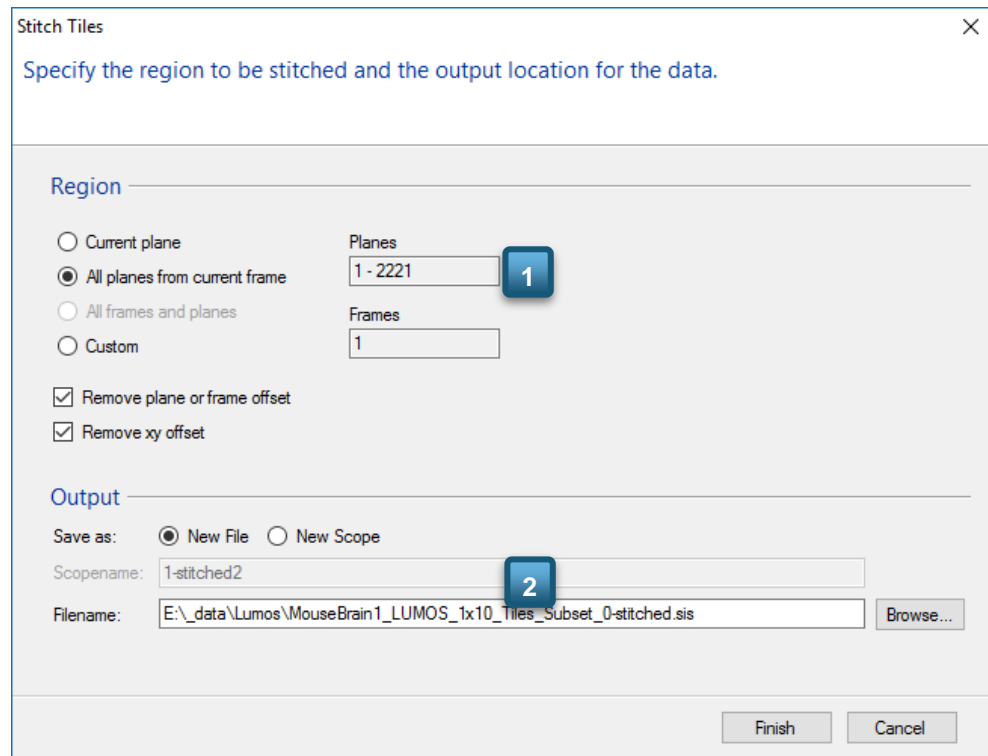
Stitch Tiles

Specify the region to be stitched and the output location for the data.

Region

Current plane

All planes from current frame

All frames and planes

Custom

Planes

1 - 2221

1

Frames

1

Remove plane or frame offset

Remove xy offset

Output

Save as: New File New Scope

Scopename: 1-stitched2

2

Filename: E:\_data\Lumos\MouseBrain1_LUMOS_1x10_Tiles_Subset_0-stitched.sis

Browse...

Finish

Cancel